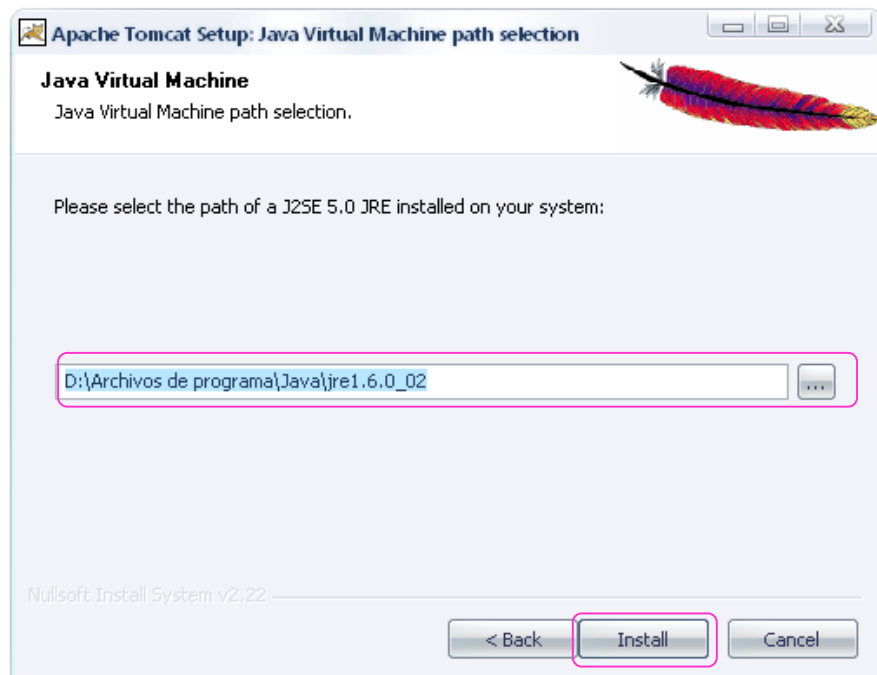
Apache Tomcat Setup: Java Virtual Machine path selection

Java Virtual Machine
Java Virtual Machine path selection.

Please select the path of a J2SE 5.0 JRE installed on your system:

D:\Archivos de programa\Java\jre1.6.0_02

...

Nullsoft Install System v2.22

< Back

Install

Cancel